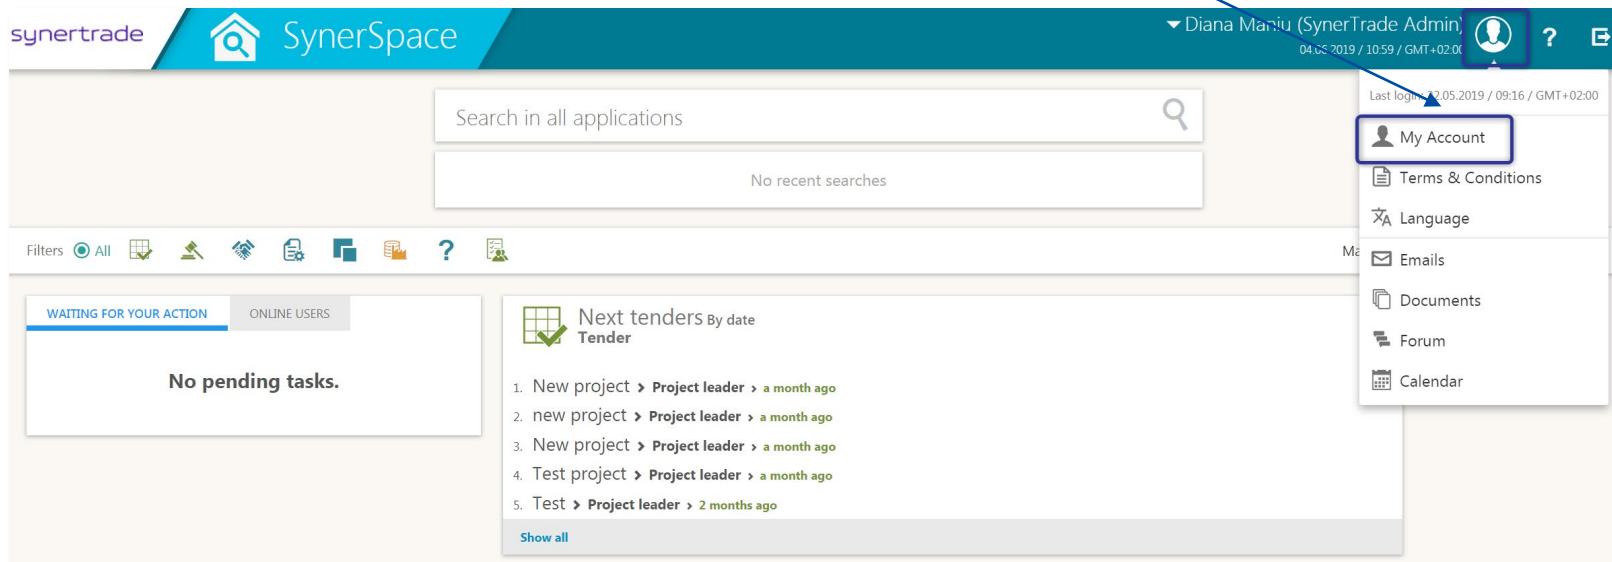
synertrade SynerSpace

Diana Maniu (SynerTrade Admin)
04.05.2019 / 10:59 / GMT+02:00

?

Search in all applications

No recent searches

Filters All ?

Ma

Last login: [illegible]2.05.2019 / 09:16 / GMT+02:00

My Account
Terms & Conditions
Language
Emails
Documents
Forum
Calendar

WAITING FOR YOUR ACTION | ONLINE USERS

No pending tasks.

Next tenders By date
Tender

1. New project › Project leader › a month ago
2. new project › Project leader › a month ago
3. New project › Project leader › a month ago
4. Test project › Project leader › a month ago
5. Test › Project leader › 2 months ago

Show all